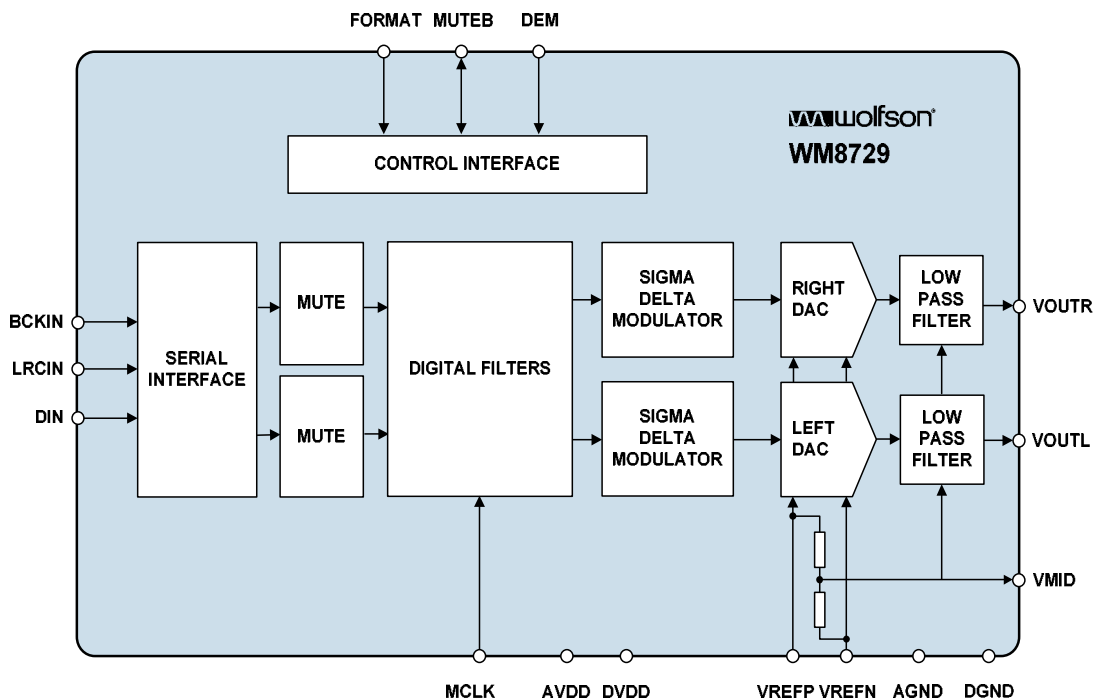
FORMAT MUTEB DEM

wolfson
WM8729

CONTROL INTERFACE

BCKIN
LRCIN
DIN

SERIAL INTERFACE

MUTE

MUTE

DIGITAL FILTERS

SIGMA DELTA MODULATOR

SIGMA DELTA MODULATOR

RIGHT DAC

LEFT DAC

LOW PASS FILTER

LOW PASS FILTER

VOUTR
VOUTL
VMID

MCLK AVDD DVDD VREFP VREFN AGND DGND